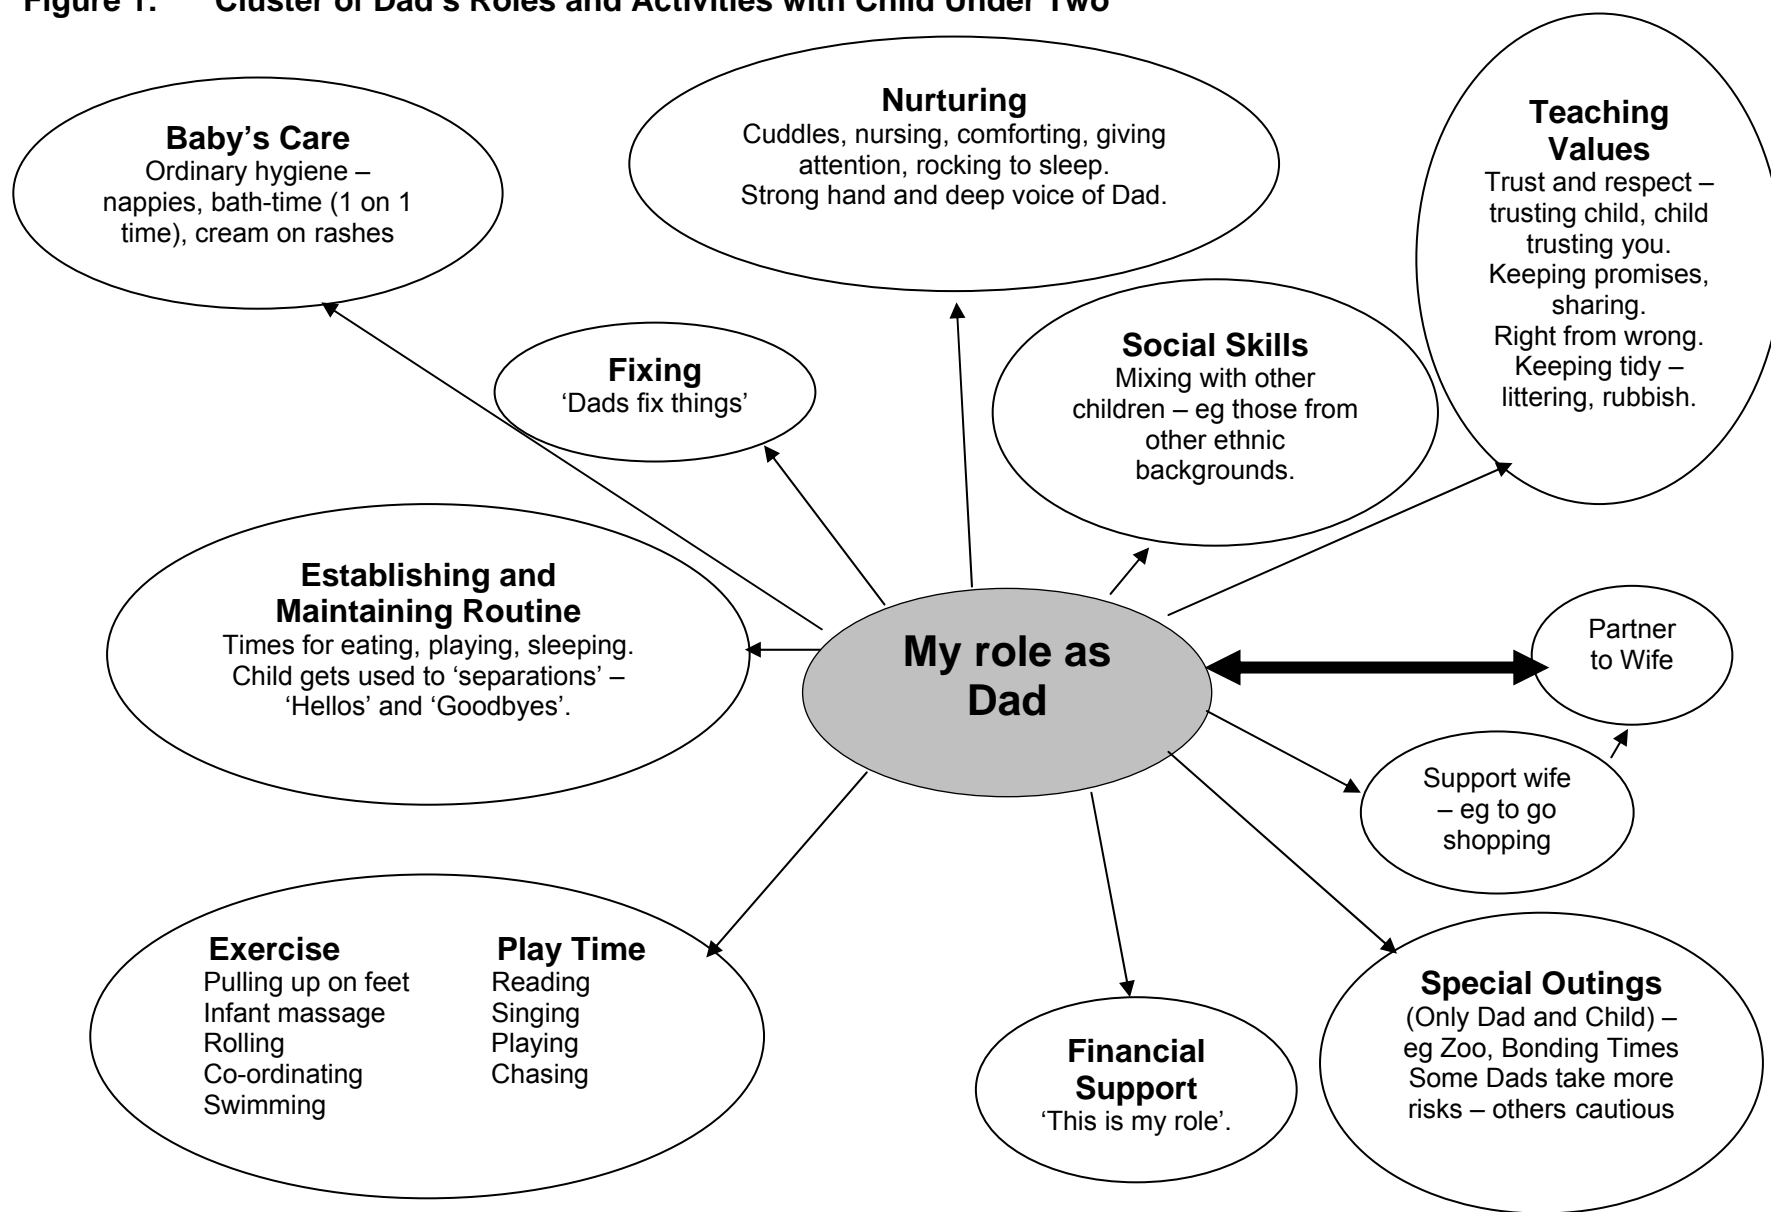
Figure 1. Cluster of Dad's Roles and Activities with Child Under Two

Baby's Care
Ordinary hygiene – nappies, bath-time (1 on 1 time), cream on rashes

Nurturing
Cuddles, nursing, comforting, giving attention, rocking to sleep.
Strong hand and deep voice of Dad.

Teaching Values
Trust and respect – trusting child, child trusting you.
Keeping promises, sharing.
Right from wrong.
Keeping tidy – littering, rubbish.

Fixing
'Dads fix things'

Social Skills
Mixing with other children – eg those from other ethnic backgrounds.

Establishing and Maintaining Routine
Times for eating, playing, sleeping.
Child gets used to 'separations' – 'Hellos' and 'Goodbyes'.

My role as Dad

Partner to Wife

Support wife – eg to go shopping

Exercise
Pulling up on feet
Infant massage
Rolling
Co-ordinating
Swimming

Play Time
Reading
Singing
Playing
Chasing

Financial Support
'This is my role'.

Special Outings
(Only Dad and Child) – eg Zoo, Bonding Times
Some Dads take more risks – others cautious